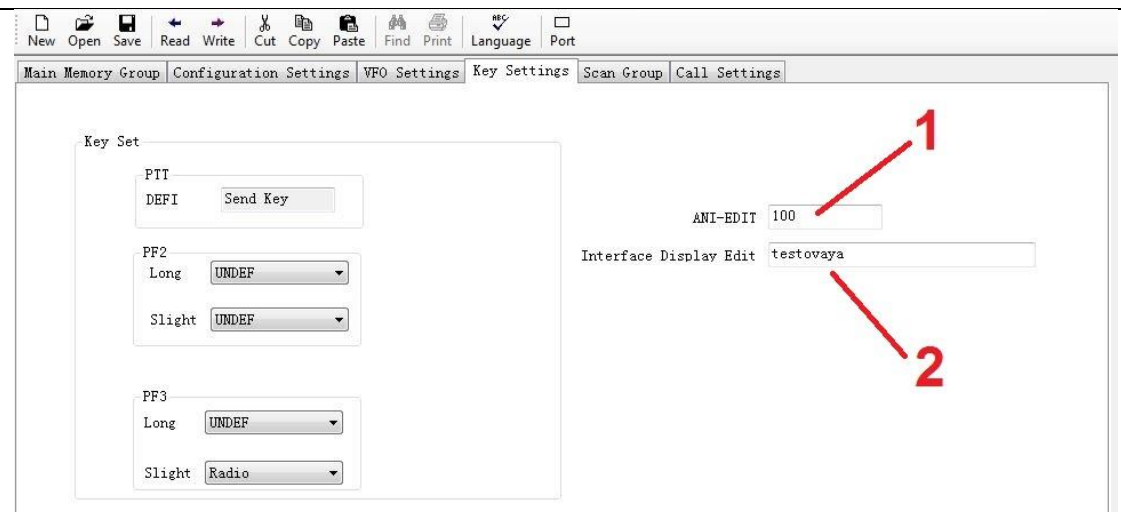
New Open Save Read Write Cut Copy Paste Find Print Language Port

Main Memory Group | Configuration Settings | VFO Settings | Key Settings | Scan Group | Call Settings

Key Set

PTT
DEFI Send Key

PF2
Long UNDEF
Slight UNDEF

PF3
Long UNDEF
Slight Radio

1

ANI-EDIT 100

Interface Display Edit testovaya

2